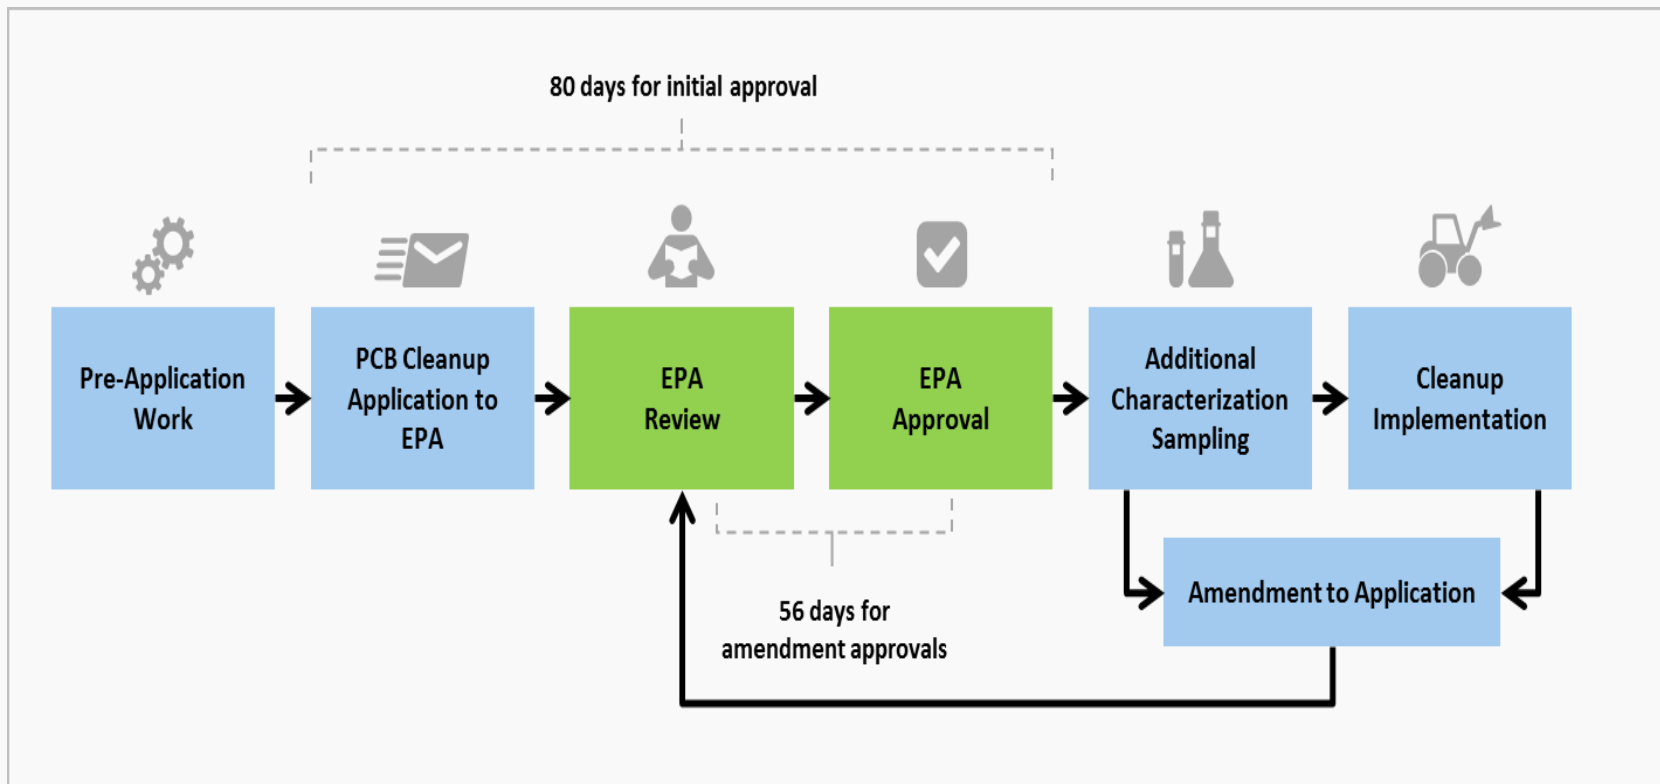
80 days for initial approval

Pre-Application Work

PCB Cleanup Application to EPA

EPA Review

EPA Approval

Additional Characterization Sampling

Cleanup Implementation

Amendment to Application

56 days for amendment approvals